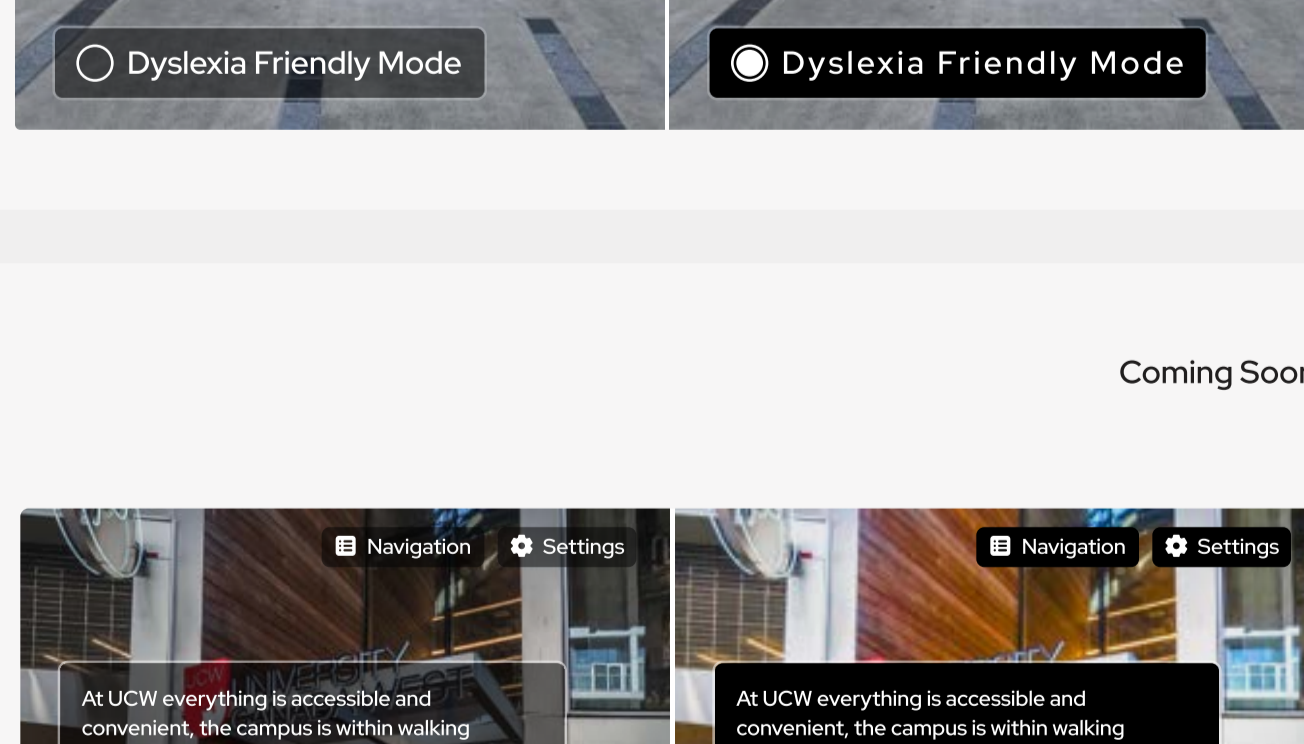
Dyslexia Friendly Mode

Dyslexia Friendly Mode

Coming Soo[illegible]

Navigation Settings

UCW UNIVERSITY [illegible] WEST

At UCW everything is accessible and convenient, the campus is within walking

Navigation Settings

At UCW everything is accessible and convenient, the campus is within walking